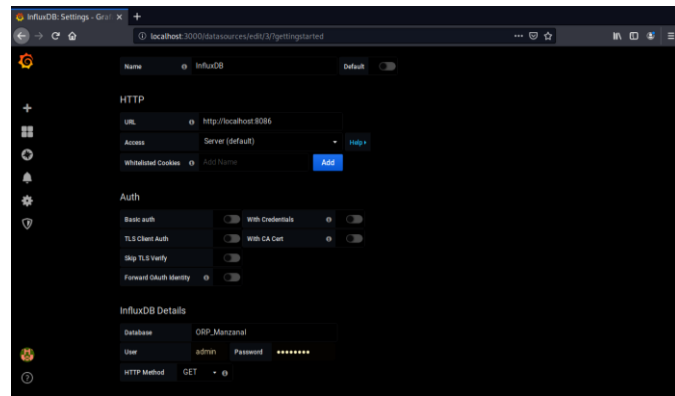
InfluxDB: Settings - Graf ×

localhost:3000/datasources/edit/3/?gettingstarted

Name InfluxDB Default

HTTP

URL http://localhost:8086

Access Server (default) Help ▸

Whitelisted Cookies Add Name Add

Auth

Basic auth

With Credentials

TLS Client Auth

With CA Cert

Skip TLS Verify

Forward OAuth Identity

InfluxDB Details

Database ORP_Manzanal

User admin Password ••••••••

HTTP Method GET